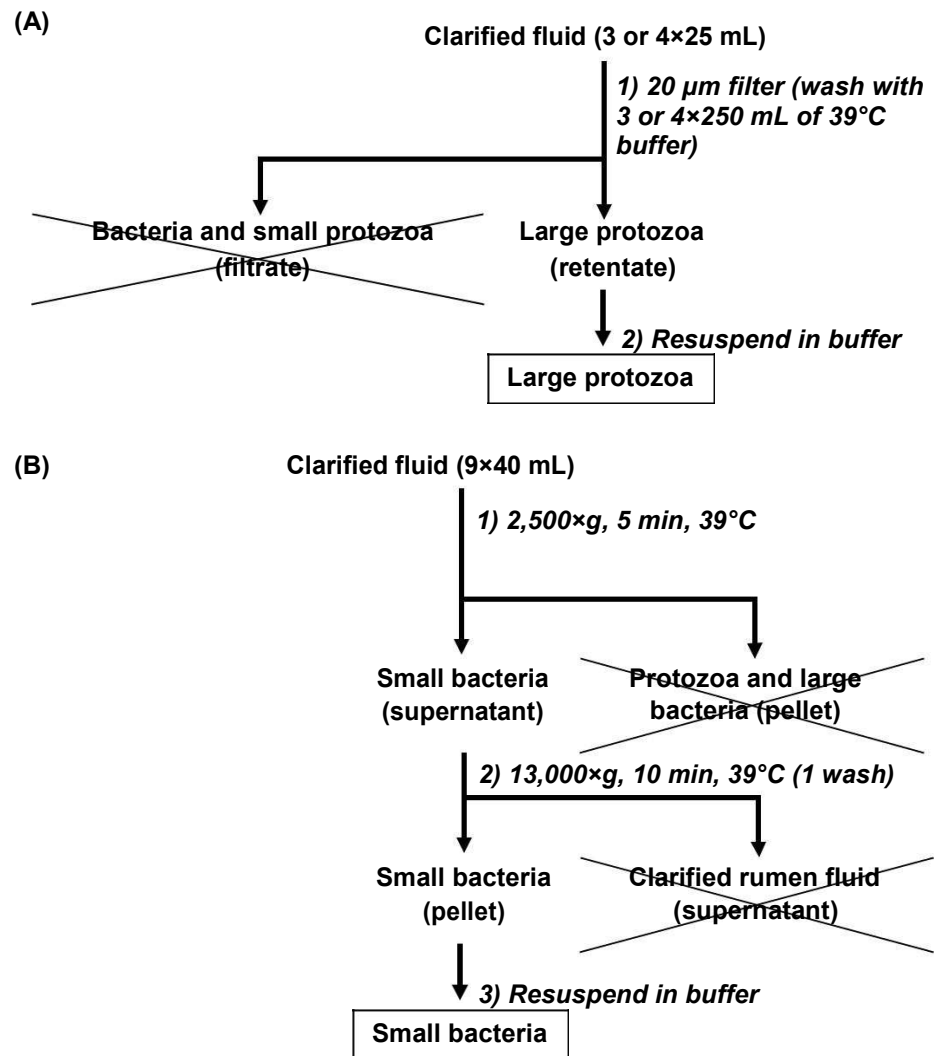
(A)

Clarified fluid (3 or 4×25 mL)

1) 20 μm filter (wash with 3 or 4×250 mL of 39°C buffer)

Bacteria and small protozoa (filtrate)

Large protozoa (retentate)

2) Resuspend in buffer

Large protozoa

(B)

Clarified fluid (9×40 mL)

1) 2,500×g, 5 min, 39°C

Small bacteria (supernatant)

Protozoa and large bacteria (pellet)

2) 13,000×g, 10 min, 39°C (1 wash)

Small bacteria (pellet)

Clarified rumen fluid (supernatant)

3) Resuspend in buffer

Small bacteria